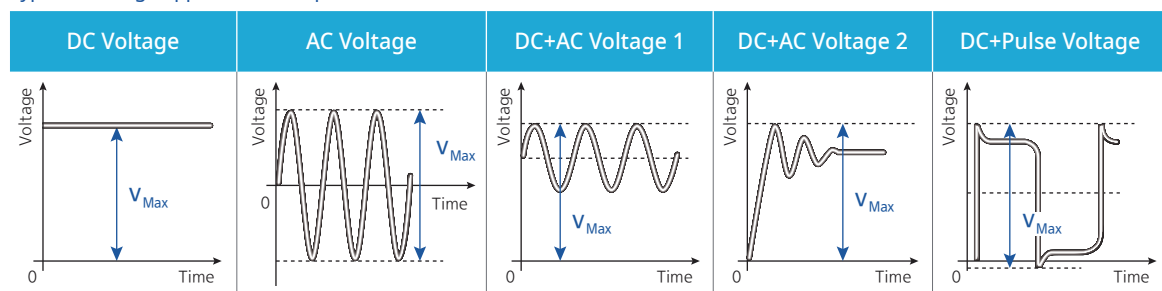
| DC Voltage | AC Voltage | DC+AC Voltage 1 | DC+AC Voltage 2 | DC+Pulse Voltage |
|---|---|---|---|---|

Voltage
$V_{Max}$
0
Time

Voltage
$V_{Max}$
0
Time

Voltage
$V_{Max}$
0
Time

Voltage
$V_{Max}$
0
Time

Voltage
$V_{Max}$
0
Time